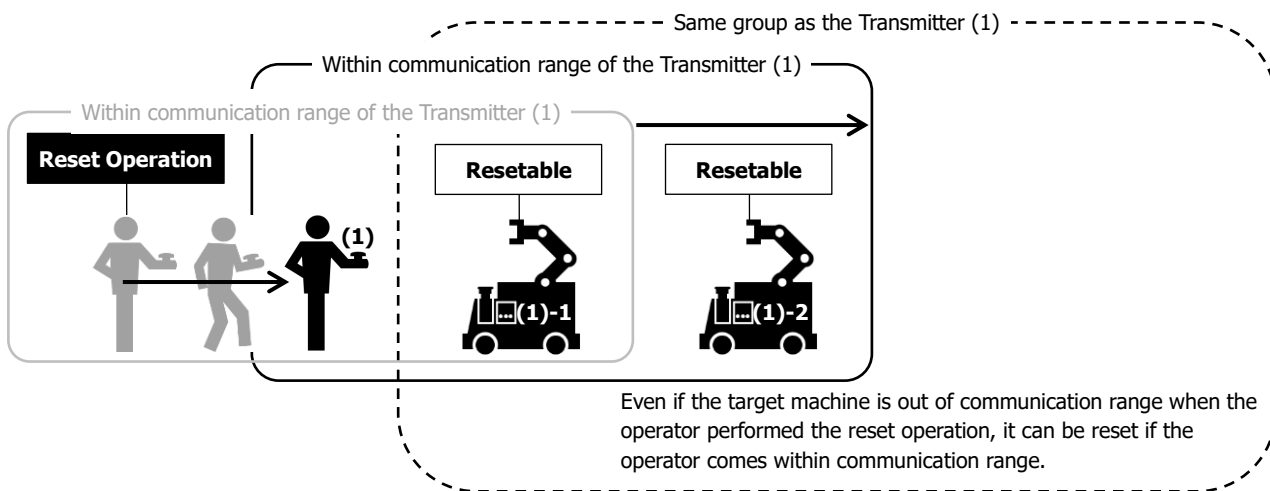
Same group as the Transmitter (1)

Within communication range of the Transmitter (1)

Within communication range of the Transmitter (1)

Reset Operation

(1)

Resetable

(1)-1

Resetable

(1)-2

Even if the target machine is out of communication range when the operator performed the reset operation, it can be reset if the operator comes within communication range.